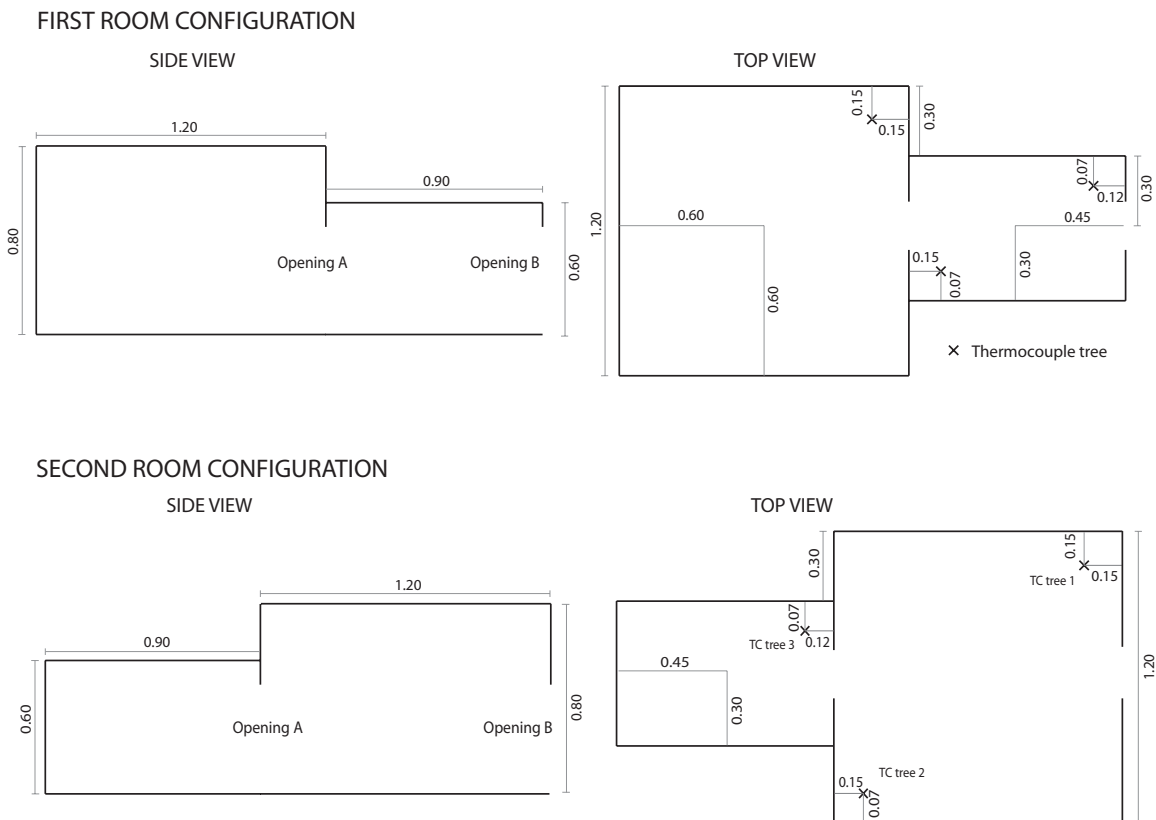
FIRST ROOM CONFIGURATION

SIDE VIEW

1.20

0.90

0.80

Opening A

Opening B

0.60

TOP VIEW

0.15

0.15

0.30

0.07

0.12

0.30

1.20

0.60

0.45

0.15

0.07

0.30

0.60

× Thermocouple tree

SECOND ROOM CONFIGURATION

SIDE VIEW

1.20

0.90

0.60

Opening A

Opening B

0.80

TOP VIEW

0.30

0.15

TC tree 1

0.15

0.07

TC tree 3

0.12

1.20

0.45

0.30

0.15

TC tree 2

0.07